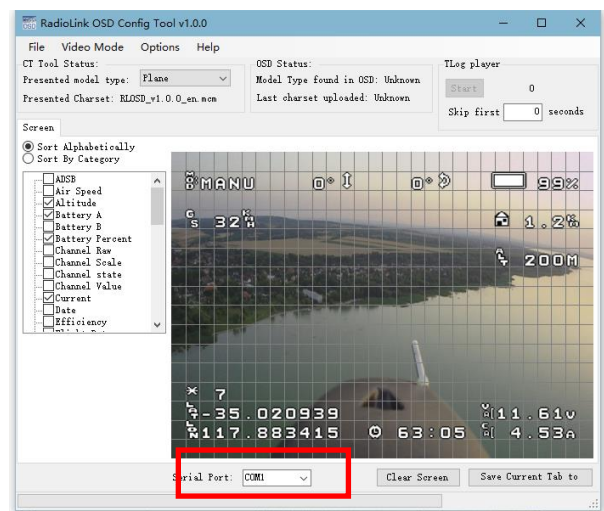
RadioLink OSD Config Tool v1.0.0

File Video Mode Options Help

CT Tool Status:
Presented model type: Plane
Presented Charset: RLOSD_v1.0.0_en.mcm

OSD Status:
Model Type found in OSD: Unknown
Last charset uploaded: Unknown

TLog player
Start 0
Skip first 0 seconds

Screen

Sort Alphabetically
Sort By Category

ADSB
Air Speed
Altitude
Battery A
Battery B
Battery Percent
Channel Raw
Channel Scale
Channel state
Channel Value
Current
Date
Efficiency

MANU 0° 0° 99%
32 1.2
200M
7
-35.020939 11.61v
117.883415 63:05 4.53A

Serial Port: COM1
Clear Screen
Save Current Tab to